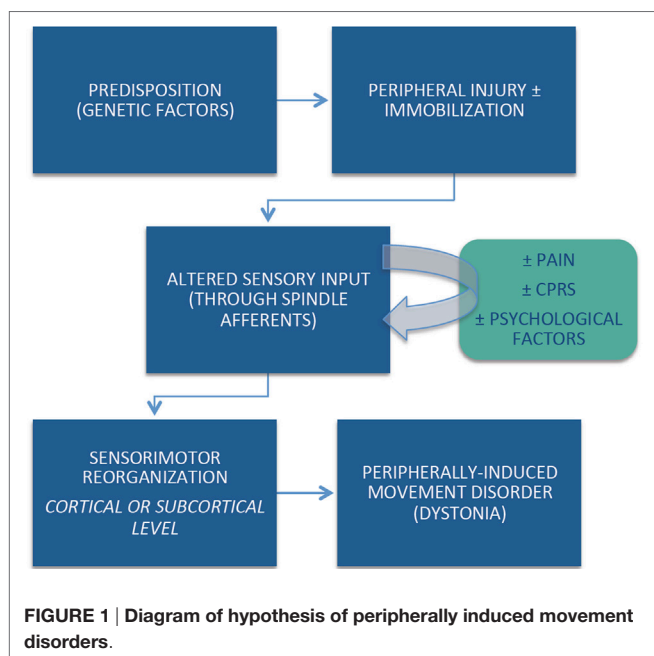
PREDISPOSITION (GENETIC FACTORS)

PERIPHERAL INJURY ± IMMOBILIZATION

ALTERED SENSORY INPUT (THROUGH SPINDLE AFFERENTS)

± PAIN
± CPRS
± PSYCHOLOGICAL FACTORS

SENSORIMOTOR REORGANIZATION
CORTICAL OR SUBCORTICAL LEVEL

PERIPHERALLY-INDUCED MOVEMENT DISORDER (DYSTONIA)

FIGURE 1 | Diagram of hypothesis of peripherally induced movement disorders.